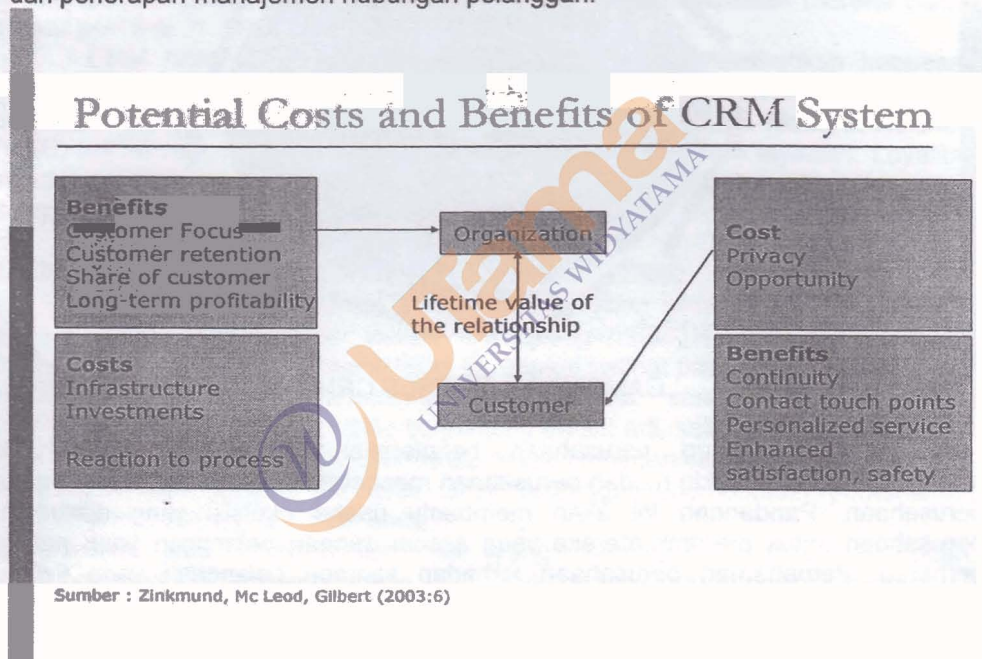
dan penerapan manajemen hubungan pelanggan.

Potential Costs and Benefits of CRM System

Benefits
Customer Focus
Customer retention
Share of customer
Long-term profitability

Costs
Infrastructure
Investments

Reaction to process

Organization

Lifetime value of the relationship

Customer

Cost
Privacy
Opportunity

Benefits
Continuity
Contact touch points
Personalized service
Enhanced satisfaction, safety

UNIVERSITAS WIDYATAMA

Utama

Sumber : Zinkmund, Mc Leod, Gilbert (2003:6)